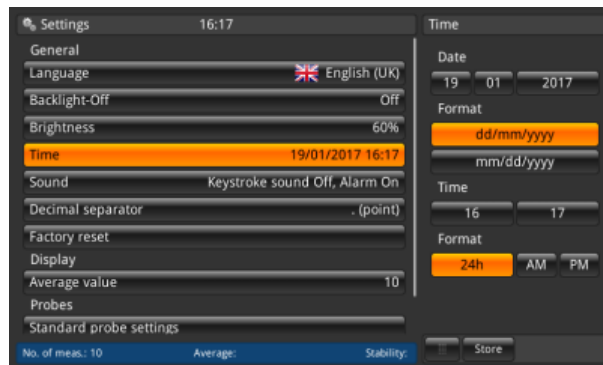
Settings 16:17

General

Language English (UK)

Backlight-Off Off

Brightness 60%

Time 19/01/2017 16:17

Sound Keystroke sound Off, Alarm On

Decimal separator . (point)

Factory reset

Display

Average value 10

Probes

Standard probe settings

No. of meas.: 10 Average: Stability:

Time

Date

19 01 2017

Format

dd/mm/yyyy

mm/dd/yyyy

Time

16 17

Format

24h AM PM

Store